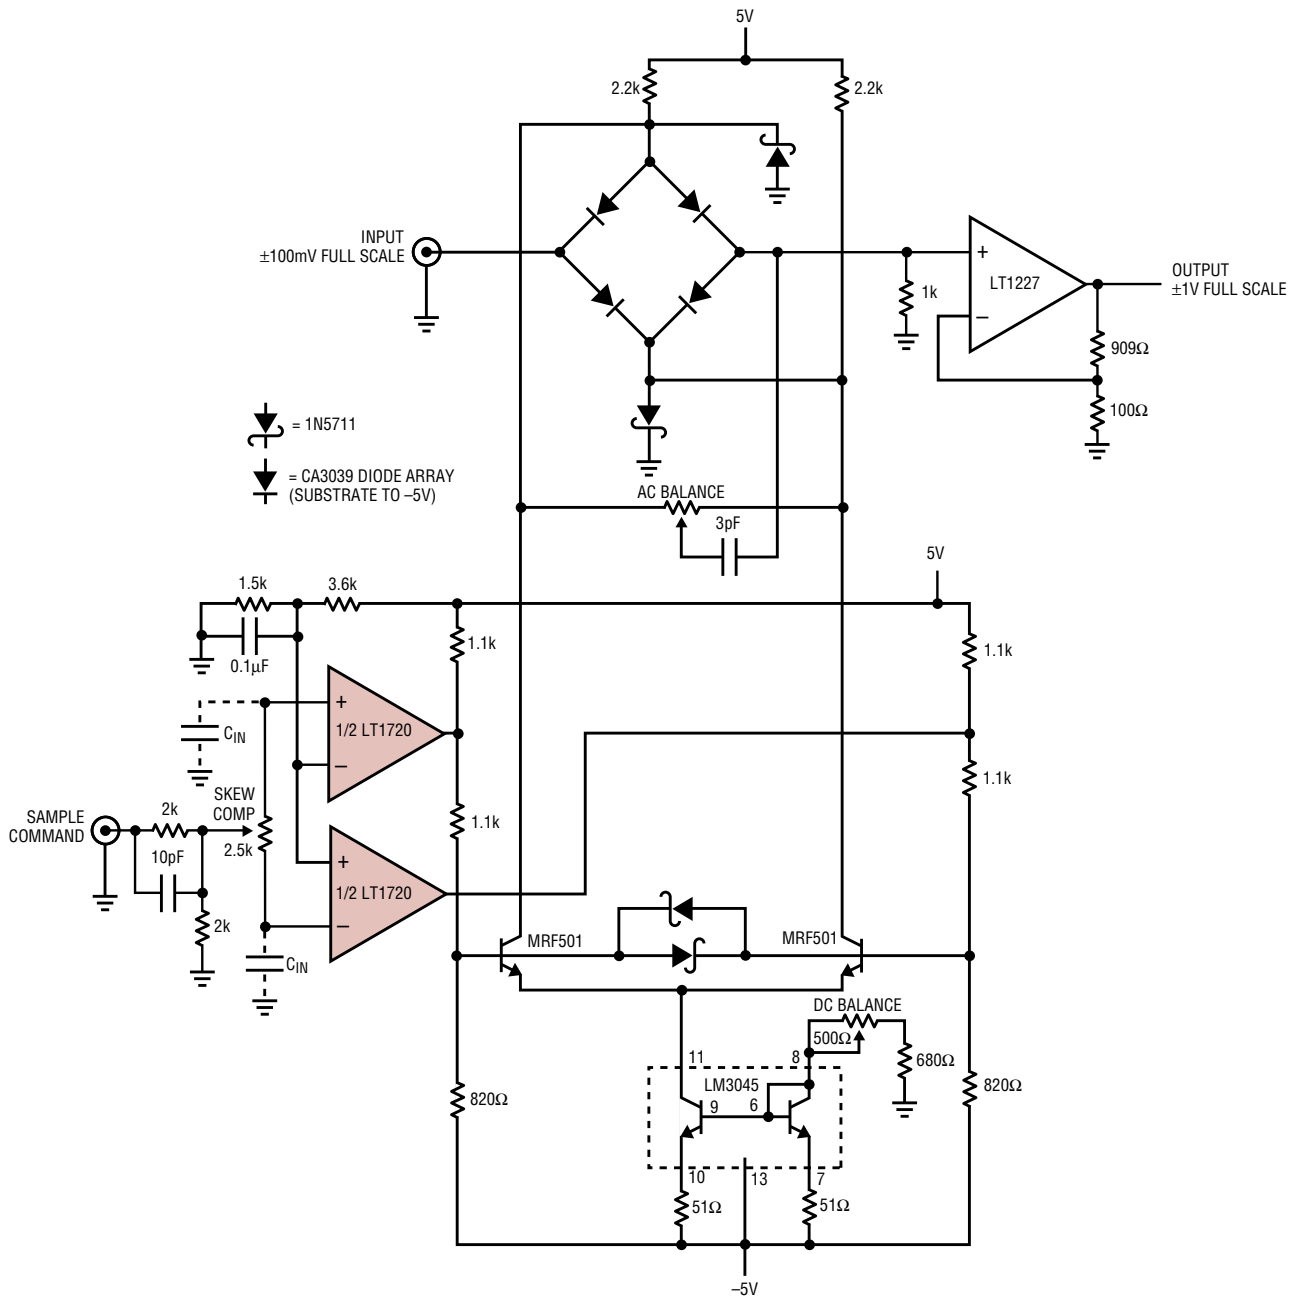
5V

2.2k

2.2k

INPUT
±100mV FULL SCALE

1k

LT1227

OUTPUT
±1V FULL SCALE

909Ω

100Ω

= 1N5711

= CA3039 DIODE ARRAY
(SUBSTRATE TO –5V)

AC BALANCE

3pF

5V

1.5k

3.6k

0.1μF

1.1k

1.1k

$C_{IN}$

1/2 LT1720

1.1k

SAMPLE
COMMAND

2k

SKEW
COMP

2.5k

10pF

1.1k

1/2 LT1720

2k

$C_{IN}$

MRF501

MRF501

DC BALANCE

500Ω

11

8

680Ω

LM3045

820Ω

9

6

820Ω

10

13

7

51Ω

51Ω

–5V